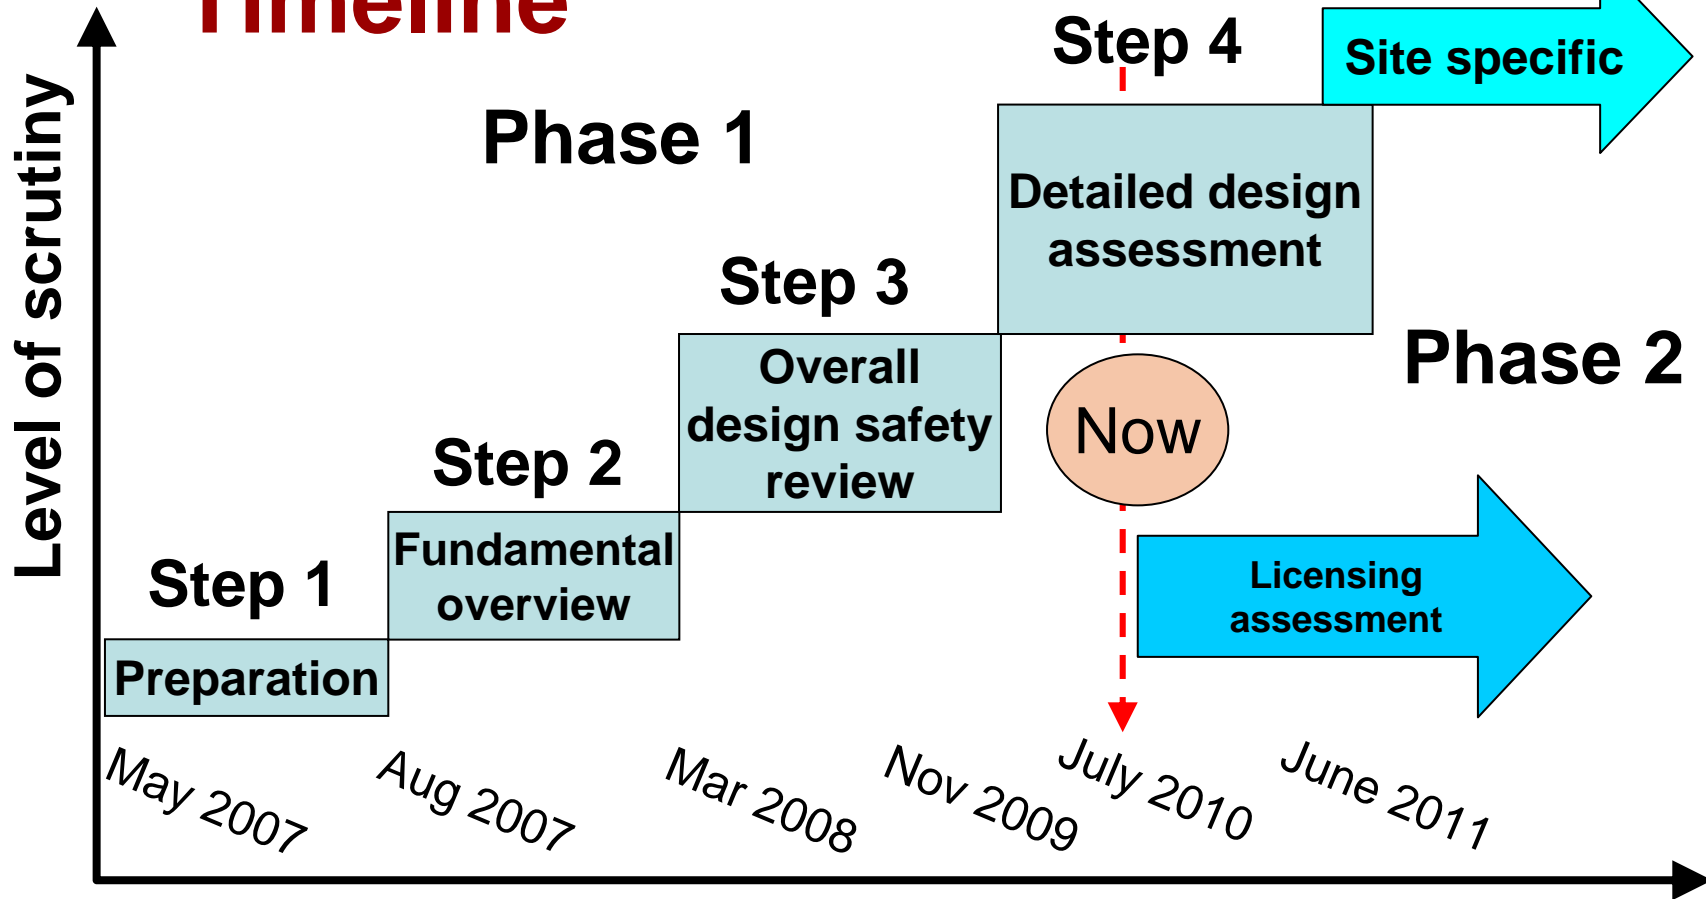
Timeline

Level of scrutiny

Phase 1

Step 4

Site specific

Detailed design assessment

Step 3

Phase 2

Overall design safety review

Now

Step 2

Fundamental overview

Licensing assessment

Step 1

Preparation

May 2007

Aug 2007

Mar 2008

Nov 2009

July 2010

June 2011